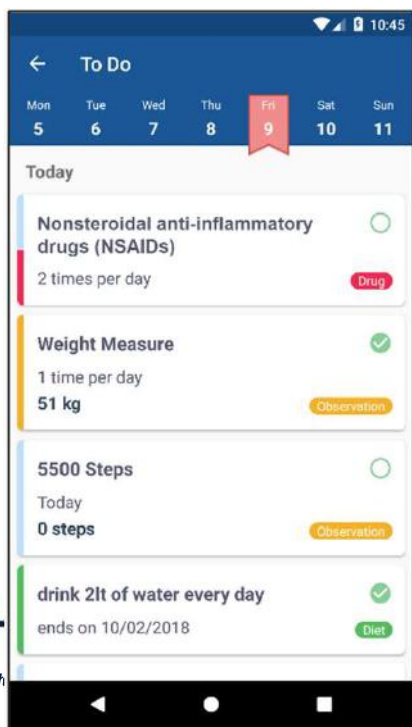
10:45

To Do

Mon 5
Tue 6
Wed 7
Thu 8
Fri 9
Sat 10
Sun 11

Today

Nonsteroidal anti-inflammatory drugs (NSAIDs)
2 times per day
Drug

Weight Measure
1 time per day
51 kg
Observation

5500 Steps
Today
0 steps
Observation

drink 2lt of water every day
ends on 10/02/2018
Diet